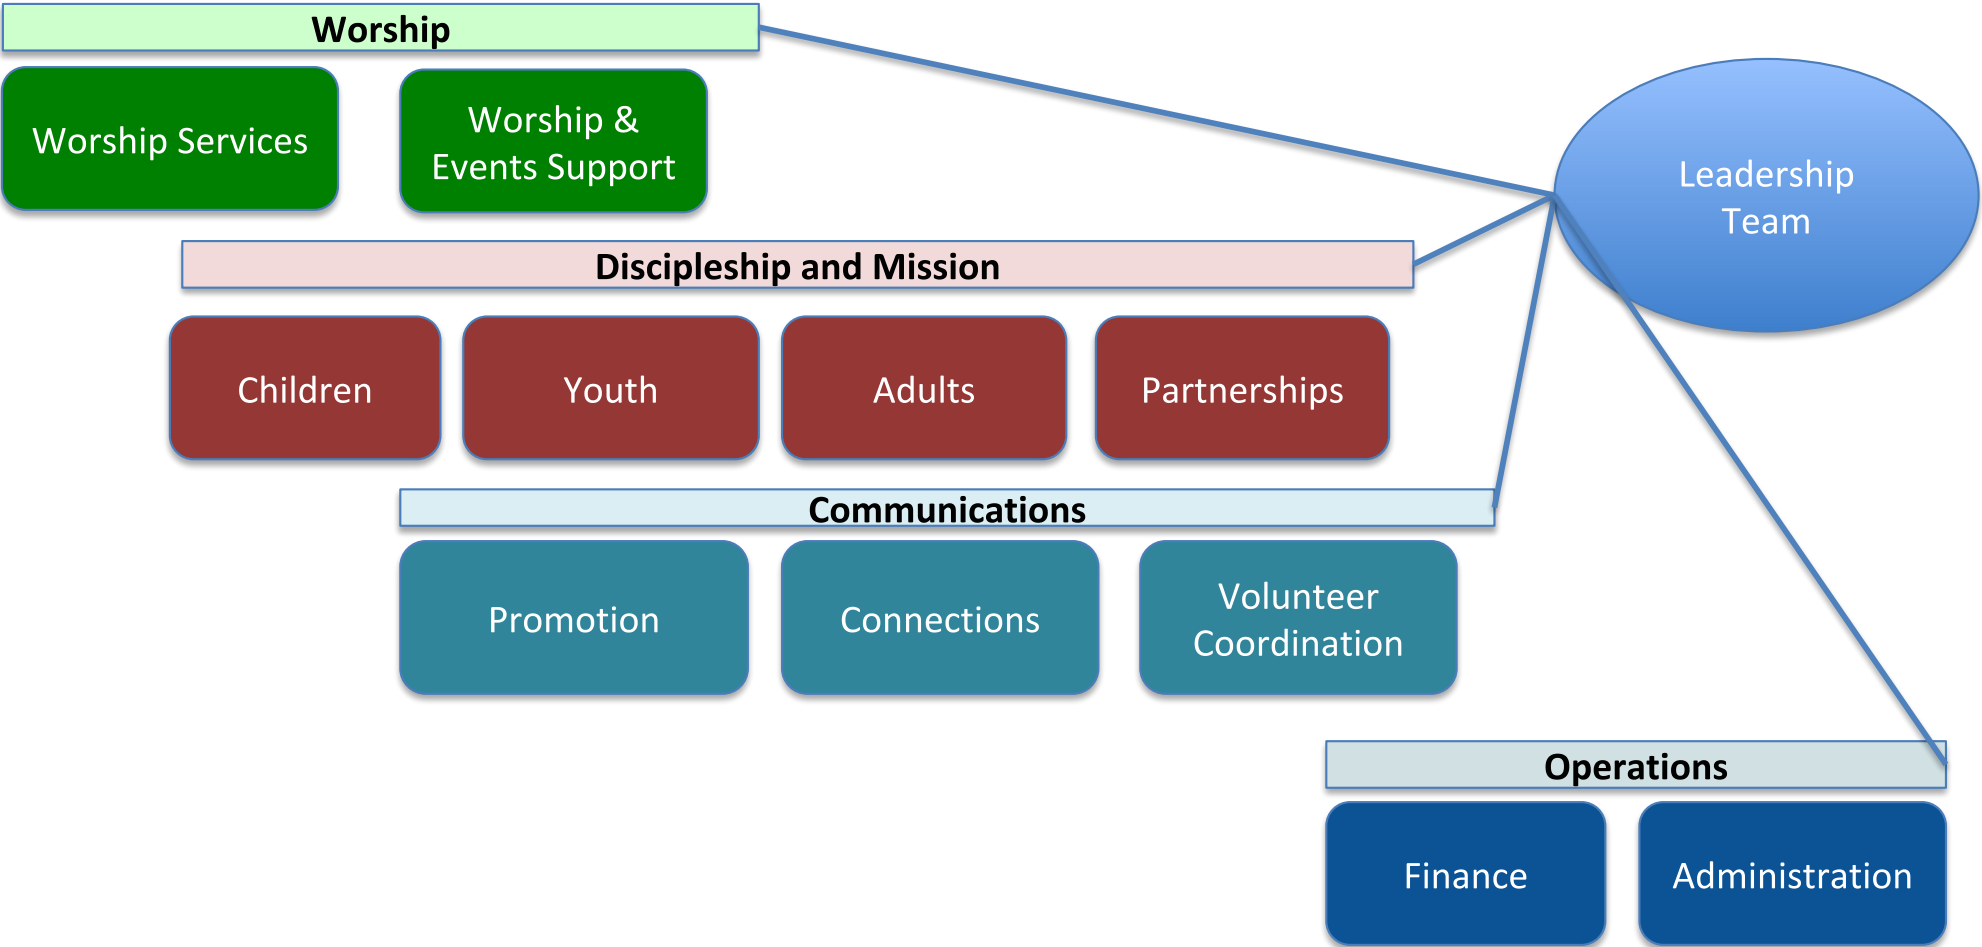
Worship

Worship Services

Worship & Events Support

Leadership Team

Discipleship and Mission

Children

Youth

Adults

Partnerships

Communications

Promotion

Connections

Volunteer Coordination

Operations

Finance

Administration